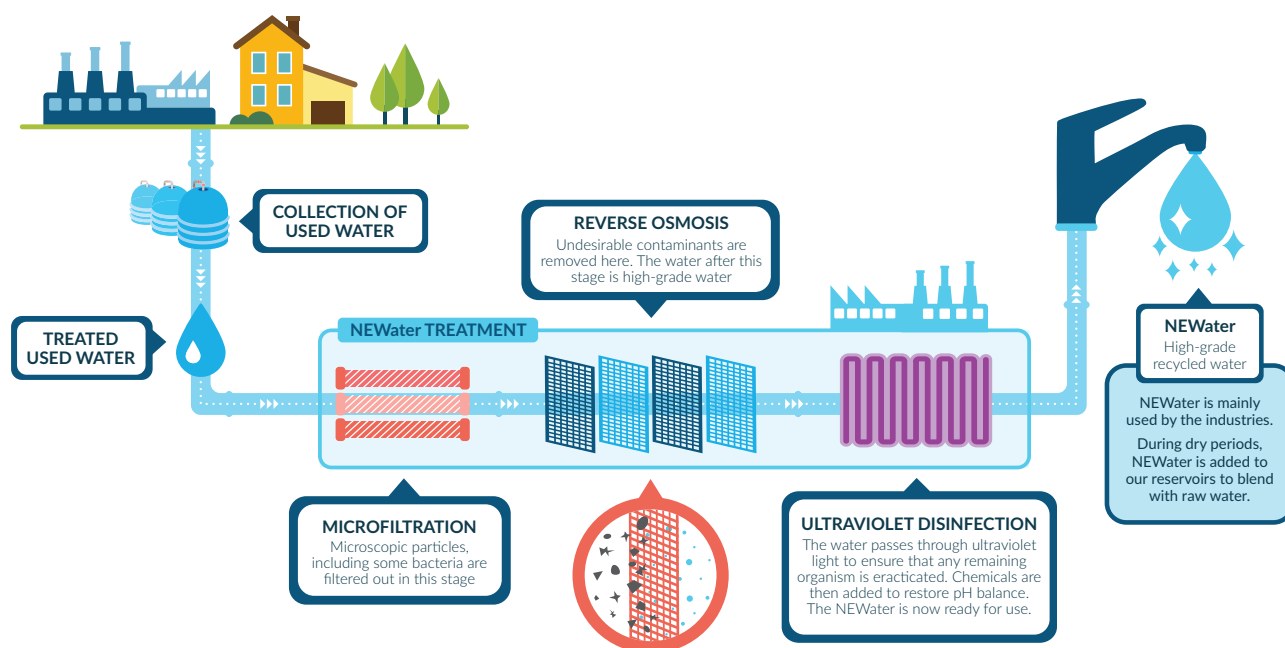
COLLECTION OF USED WATER

REVERSE OSMOSIS
Undesirable contaminants are removed here. The water after this stage is high-grade water

TREATED USED WATER

NEWater TREATMENT

NEWater
High-grade recycled water

NEWater is mainly used by the industries.
During dry periods, NEWater is added to our reservoirs to blend with raw water.

MICROFILTRATION
Microscopic particles, including some bacteria are filtered out in this stage

ULTRAVIOLET DISINFECTION
The water passes through ultraviolet light to ensure that any remaining organism is eractictated. Chemicals are then added to restore pH balance. The NEWater is now ready for use.